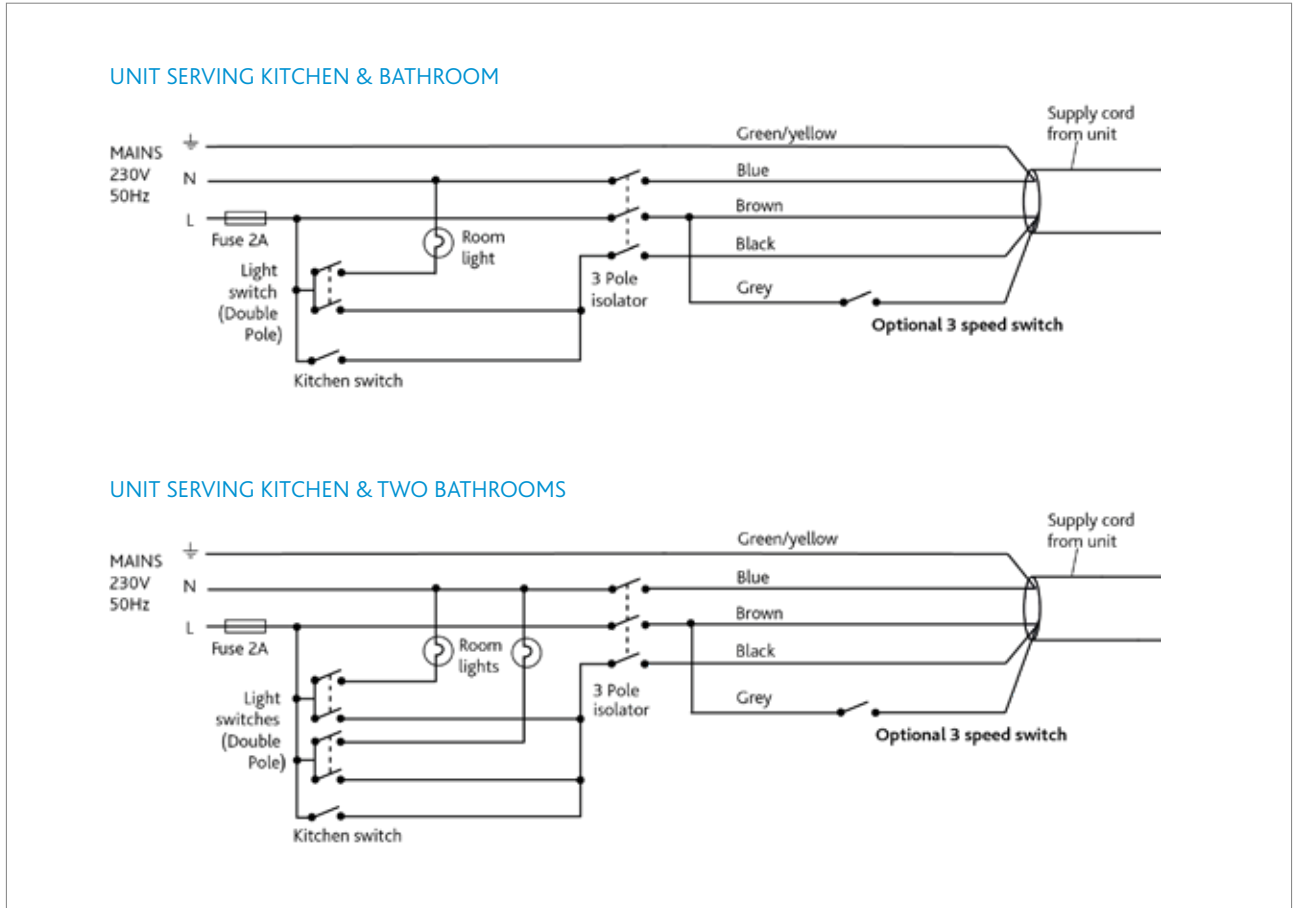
UNIT SERVING KITCHEN & BATHROOM

Supply cord from unit

MAINS 230V 50Hz

N

L

Fuse 2A

Green/yellow

Blue

Brown

Black

Grey

Room light

Light switch (Double Pole)

3 Pole isolator

Optional 3 speed switch

Kitchen switch

UNIT SERVING KITCHEN & TWO BATHROOMS

Supply cord from unit

MAINS 230V 50Hz

N

L

Fuse 2A

Green/yellow

Blue

Brown

Black

Grey

Room lights

Light switches (Double Pole)

3 Pole isolator

Optional 3 speed switch

Kitchen switch